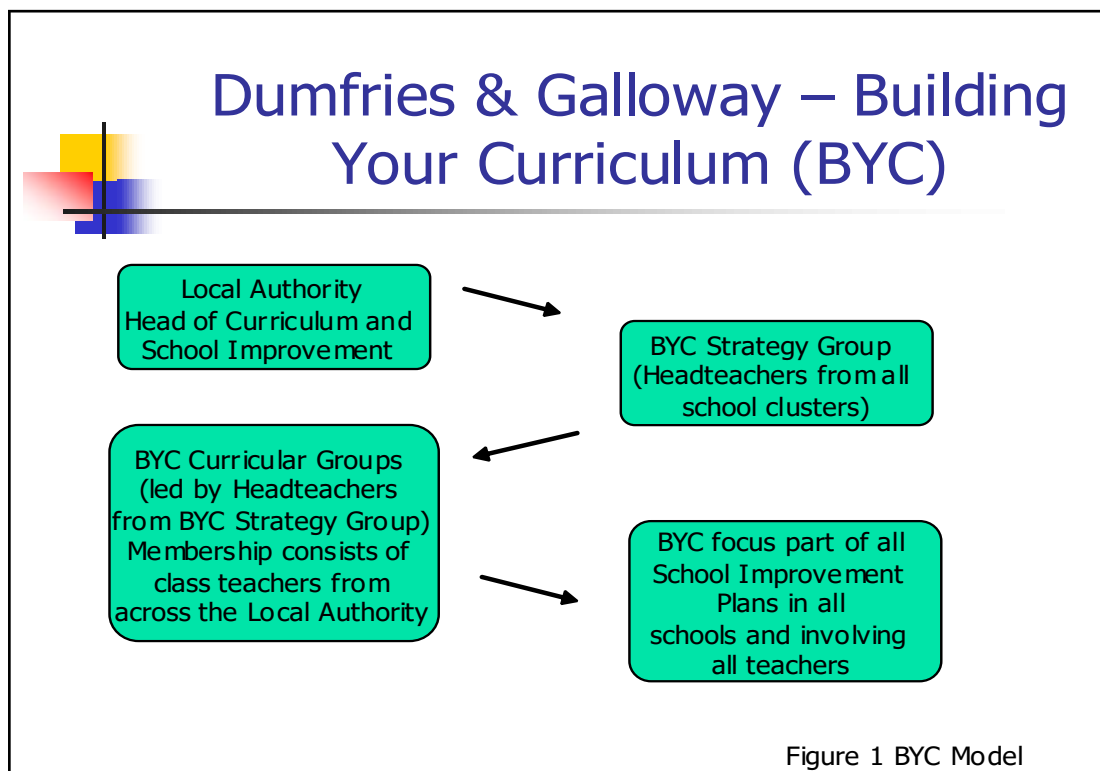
Dumfries & Galloway – Building Your Curriculum (BYC)

Local Authority Head of Curriculum and School Improvement

BYC Strategy Group (Headteachers from all school clusters)

BYC Curricular Groups (led by Headteachers from BYC Strategy Group) Membership consists of class teachers from across the Local Authority

BYC focus part of all School Improvement Plans in all schools and involving all teachers

Figure 1 BYC Model